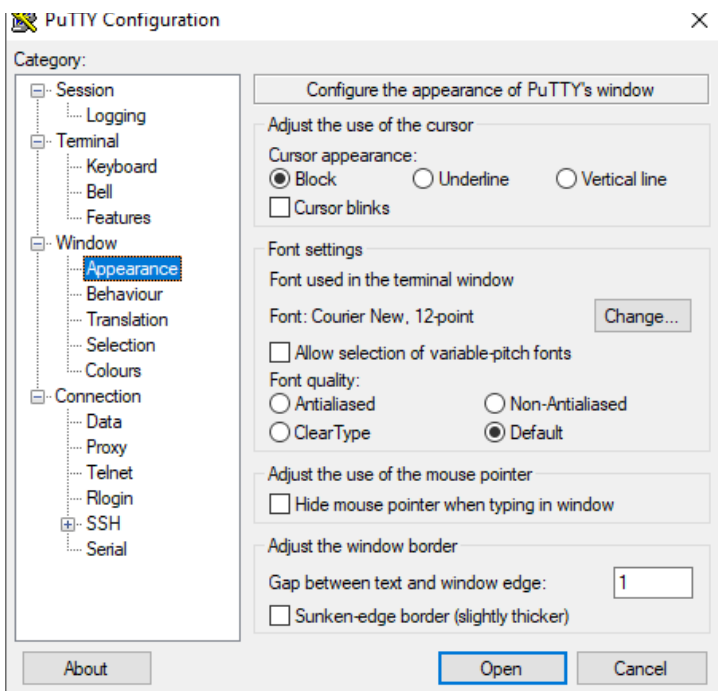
PuTTY Configuration

Category:

Session
Logging
Terminal
Keyboard
Bell
Features
Window
Appearance
Behaviour
Translation
Selection
Colours
Connection
Data
Proxy
Telnet
Rlogin
SSH
Serial

Configure the appearance of PuTTY's window

Adjust the use of the cursor
Cursor appearance:
Block
Underline
Vertical line
Cursor blinks

Font settings
Font used in the terminal window
Font: Courier New, 12-point
Change...
Allow selection of variable-pitch fonts
Font quality:
Antialiased
Non-Antialiased
ClearType
Default

Adjust the use of the mouse pointer
Hide mouse pointer when typing in window

Adjust the window border
Gap between text and window edge:
1
Sunken-edge border (slightly thicker)

About
Open
Cancel